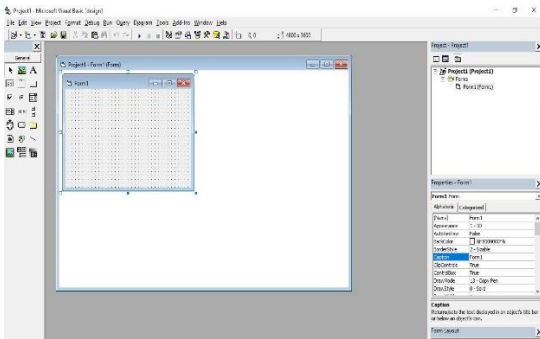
Project1 - Microsoft Visual Basic [design]

File Edit View Project Format Debug Run Query Diagram Tools Add-Ins Window Help

0, 0 4800 x 3600

General

Project1 - Form1 (Form)

Form1

Project - Project1

Project1 (Project1)
Forms
Form1 (Form1)

Properties - Form1

Form1 Form

Alphabetic Categorized

| (Name) | Form1 |
|---|---|
| Appearance | 1 - 3D |
| AutoRedraw | False |
| BackColor | &H8000000F& |
| BorderStyle | 2 - Sizable |
| Caption | Form1 |
| ClipControls | True |
| ControlBox | True |
| DrawMode | 13 - Copy Pen |
| DrawStyle | 0 - Solid |

Caption
Returns/sets the text displayed in an object's title bar or below an object's icon.

Form Layout